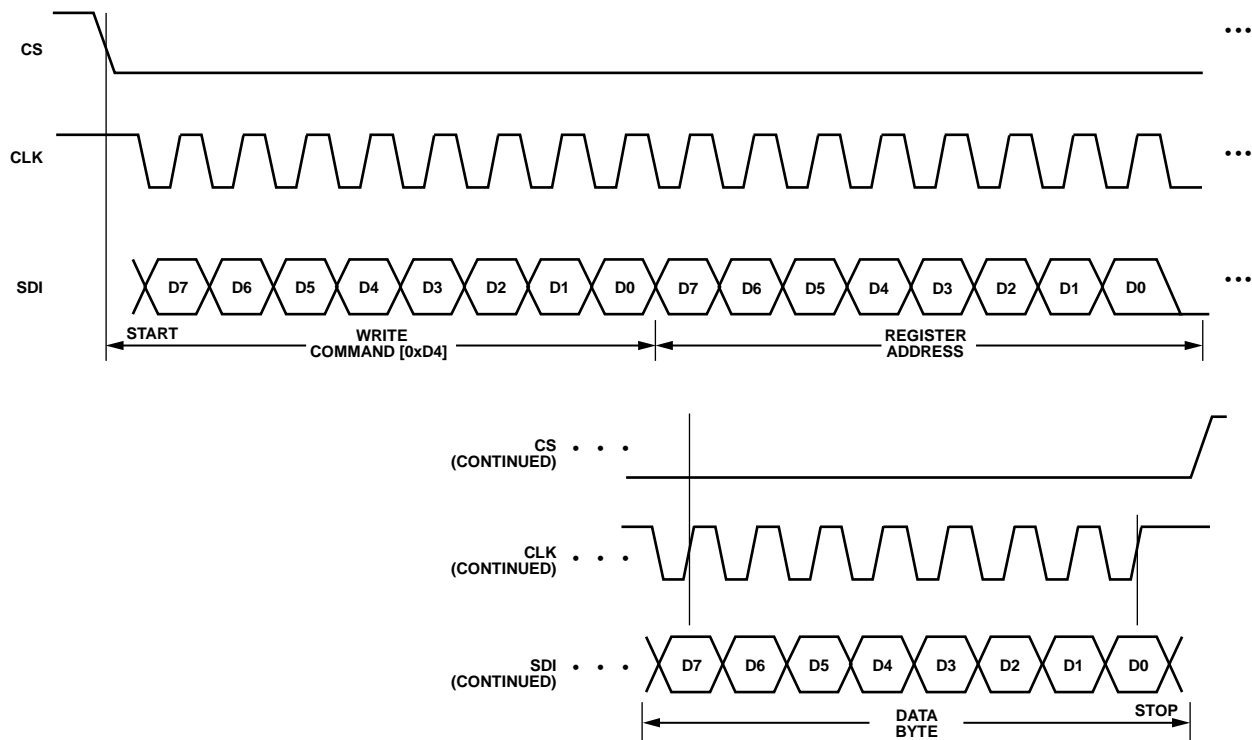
CS

CLK

SDI

D7 D6 D5 D4 D3 D2 D1 D0 D7 D6 D5 D4 D3 D2 D1 D0

START

WRITE COMMAND [0xD4]

REGISTER ADDRESS

CS (CONTINUED)

CLK (CONTINUED)

SDI (CONTINUED)

D7 D6 D5 D4 D3 D2 D1 D0

DATA BYTE

STOP